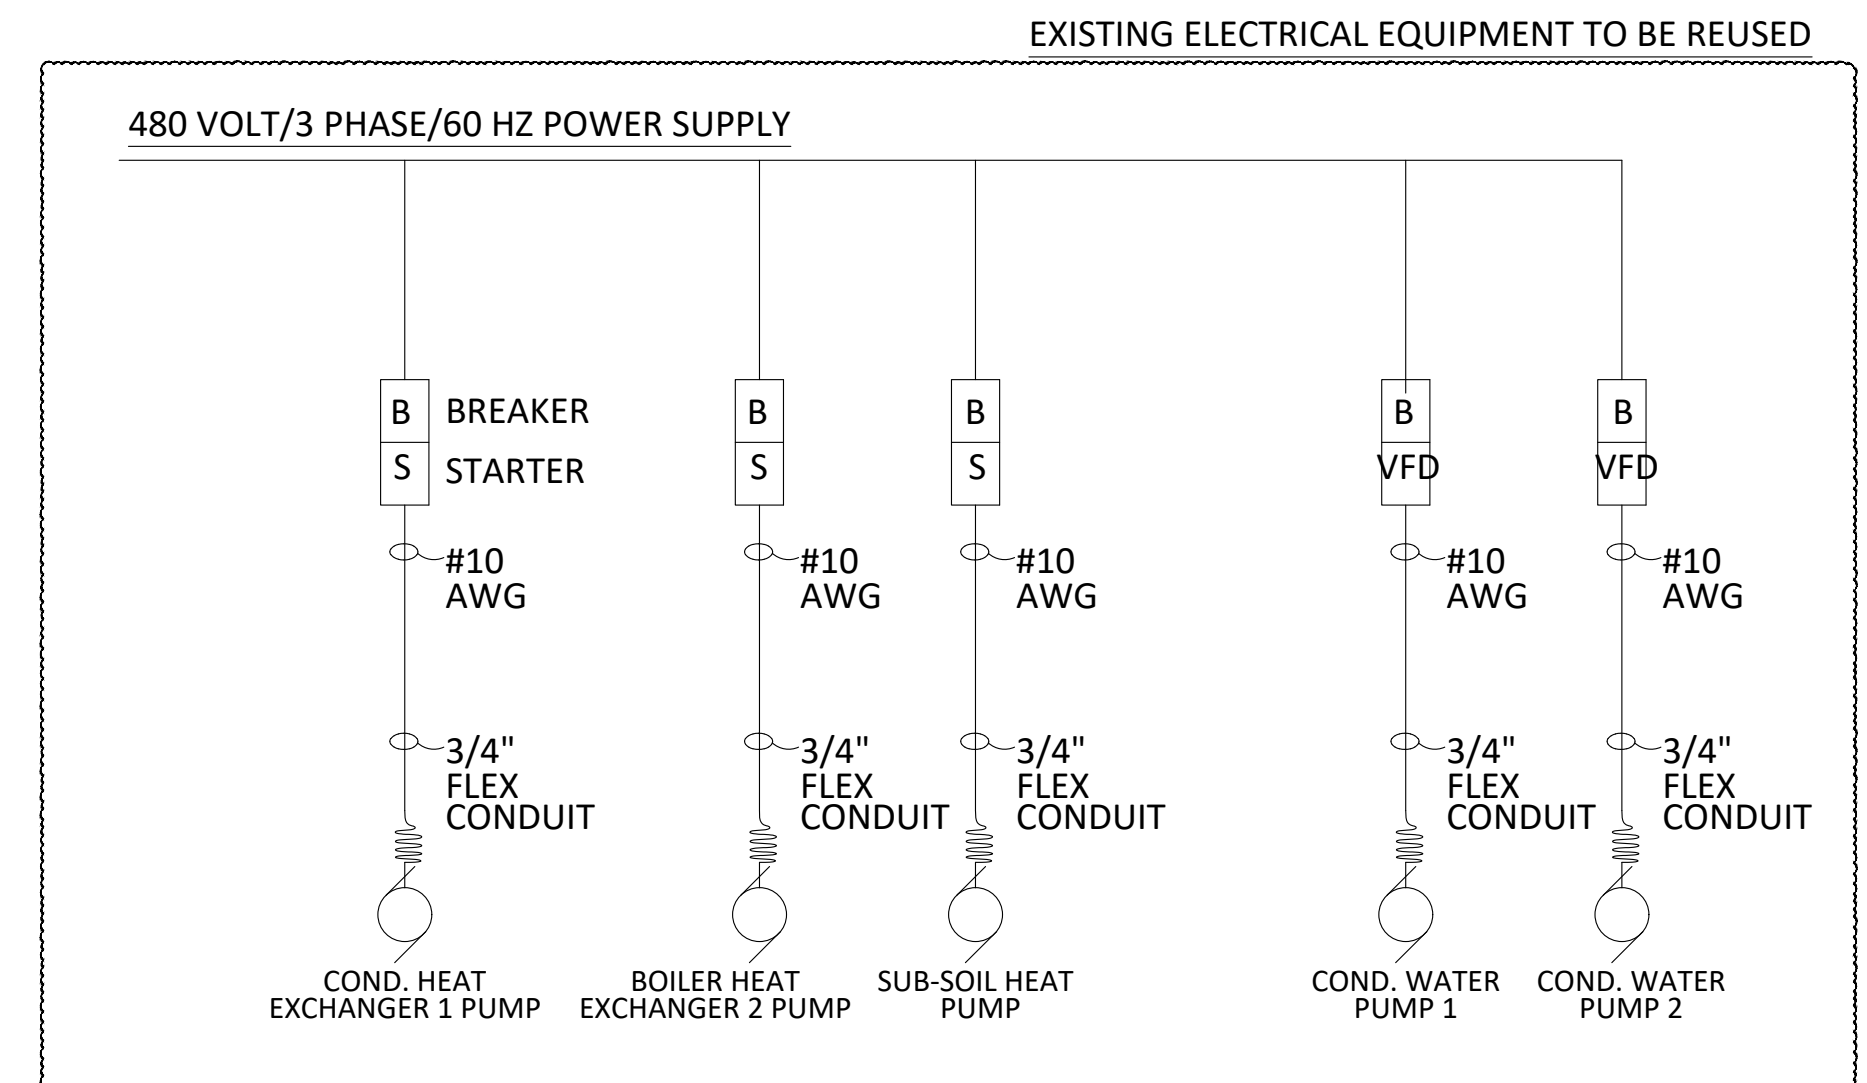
EXISTING ELECTRICAL EQUIPMENT TO BE REUSED

480 VOLT/3 PHASE/60 HZ POWER SUPPLY

B BREAKER
S STARTER
#10 AWG
3/4" FLEX CONDUIT
COND. HEAT EXCHANGER 1 PUMP

B
S
#10 AWG
3/4" FLEX CONDUIT
BOILER HEAT EXCHANGER 2 PUMP

B
S
#10 AWG
3/4" FLEX CONDUIT
SUB-SOIL HEAT PUMP

B
VFD
#10 AWG
3/4" FLEX CONDUIT
COND. WATER PUMP 1

B
VFD
#10 AWG
3/4" FLEX CONDUIT
COND. WATER PUMP 2